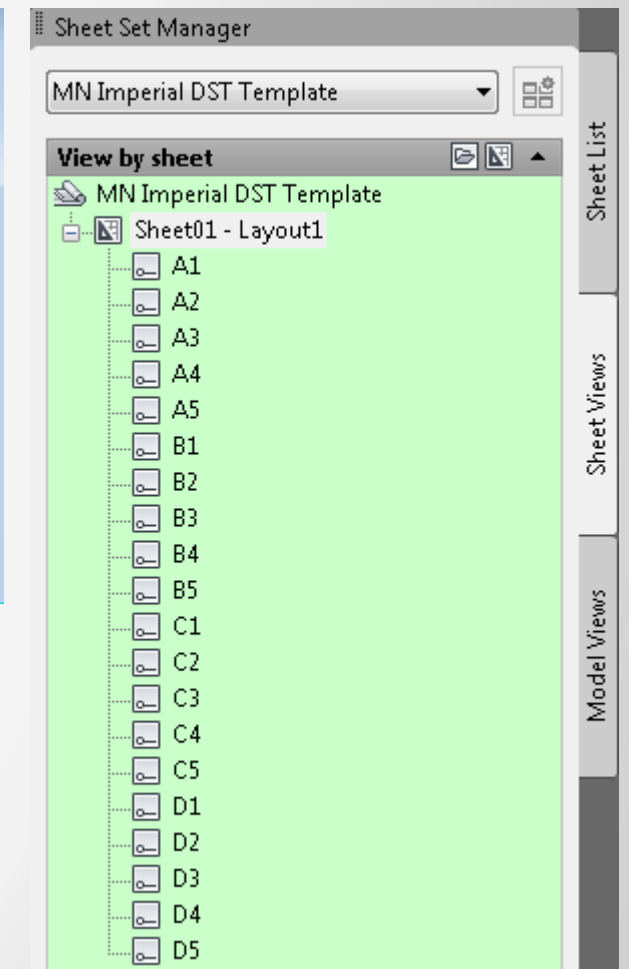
Sheet Set Manager

MN Imperial DST Template

View by sheet

MN Imperial DST Template

Sheet01 - Layout1

A1
A2
A3
A4
A5
B1
B2
B3
B4
B5
C1
C2
C3
C4
C5
D1
D2
D3
D4
D5

Sheet List

Sheet Views

Model Views